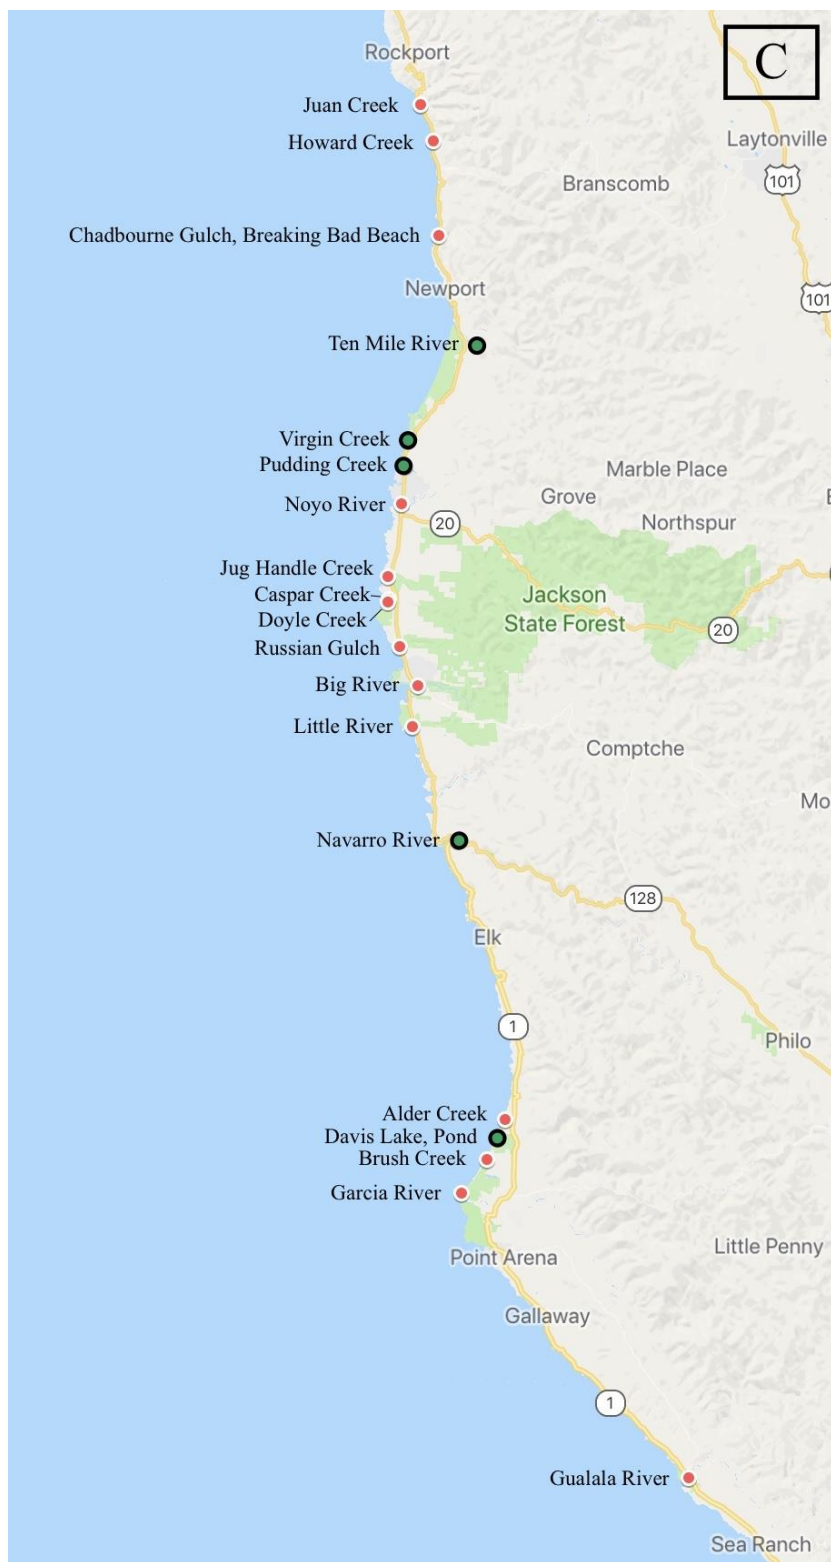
C

Rockport
Juan Creek
Howard Creek
Laytonville
101
Branscomb
Chadbourne Gulch, Breaking Bad Beach
Newport
101
Ten Mile River
Virgin Creek
Pudding Creek
Marble Place
Grove
Noyo River
20
Northspur
Jug Handle Creek
Caspar Creek
Doyle Creek
Jackson State Forest
20
Russian Gulch
Big River
Little River
Comptche
Mo
Navarro River
128
Elk
1
Philo
Alder Creek
Davis Lake, Pond
Brush Creek
Garcia River
Point Arena
Little Penny
Gallaway
1
Gualala River
Sea Ranch